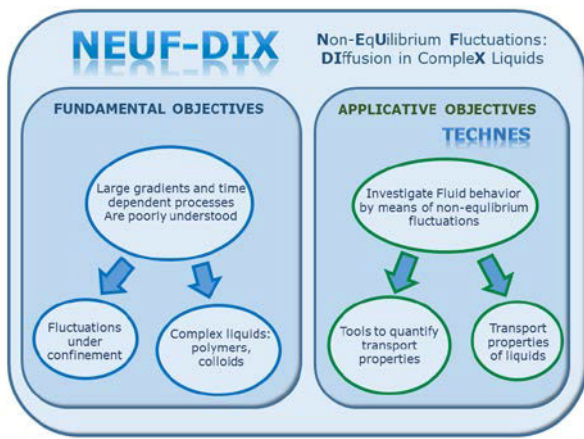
NEUF-DIX

Non-EqUilibrium Fluctuations: DIffusion in CompleX Liquids

FUNDAMENTAL OBJECTIVES

Large gradients and time dependent processes Are poorly understood

Fluctuations under confinement

Complex liquids: polymers, colloids

APPLICATIVE OBJECTIVES

TECHNES

Investigate Fluid behavior by means of non-equlibrium fluctuations

Tools to quantify transport properties

Transport properties of liquids